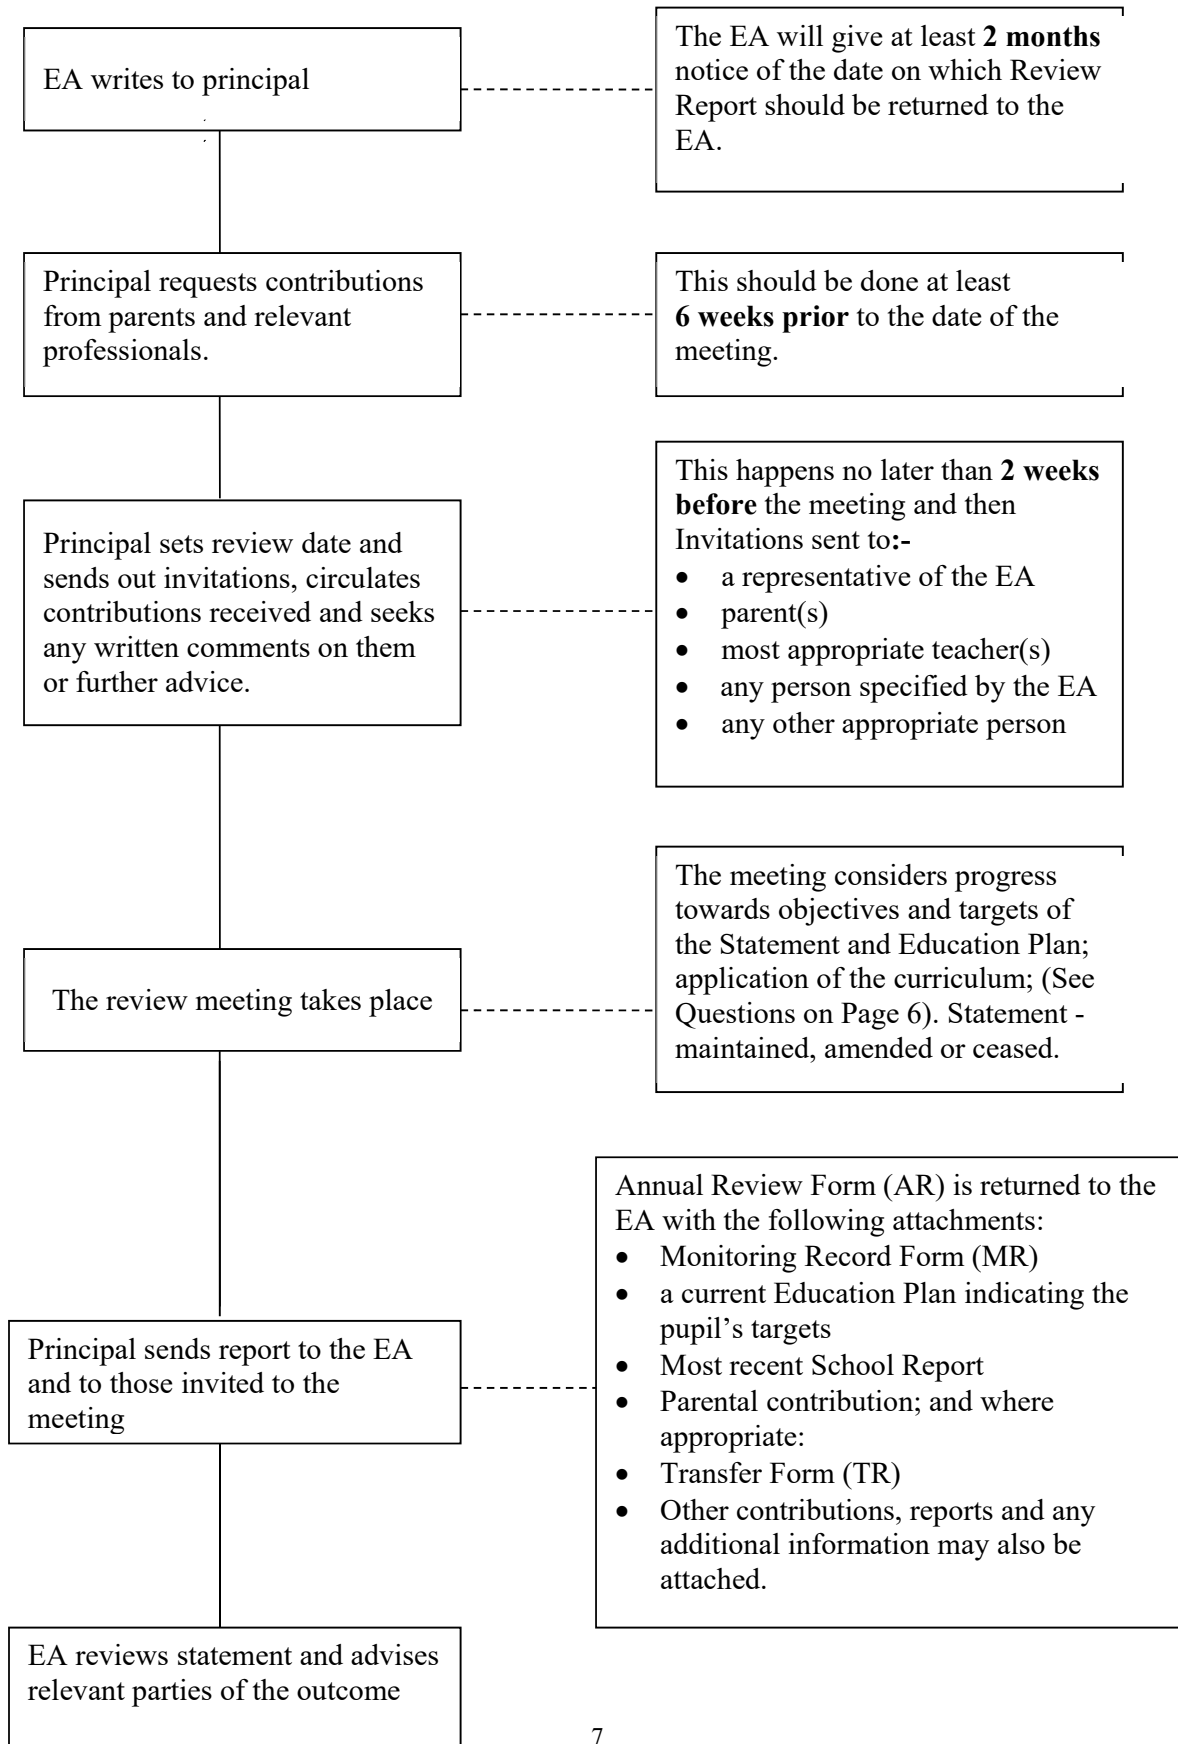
EA writes to principal

The EA will give at least **2 months** notice of the date on which Review Report should be returned to the EA.

Principal requests contributions from parents and relevant professionals.

This should be done at least **6 weeks prior** to the date of the meeting.

Principal sets review date and sends out invitations, circulates contributions received and seeks any written comments on them or further advice.

This happens no later than **2 weeks before** the meeting and then Invitations sent to:-

- a representative of the EA
- parent(s)
- most appropriate teacher(s)
- any person specified by the EA
- any other appropriate person

The review meeting takes place

The meeting considers progress towards objectives and targets of the Statement and Education Plan; application of the curriculum; (See Questions on Page 6). Statement - maintained, amended or ceased.

Principal sends report to the EA and to those invited to the meeting

Annual Review Form (AR) is returned to the EA with the following attachments:

- Monitoring Record Form (MR)
- a current Education Plan indicating the pupil's targets
- Most recent School Report
- Parental contribution; and where appropriate:
- Transfer Form (TR)
- Other contributions, reports and any additional information may also be attached.

EA reviews statement and advises relevant parties of the outcome

7